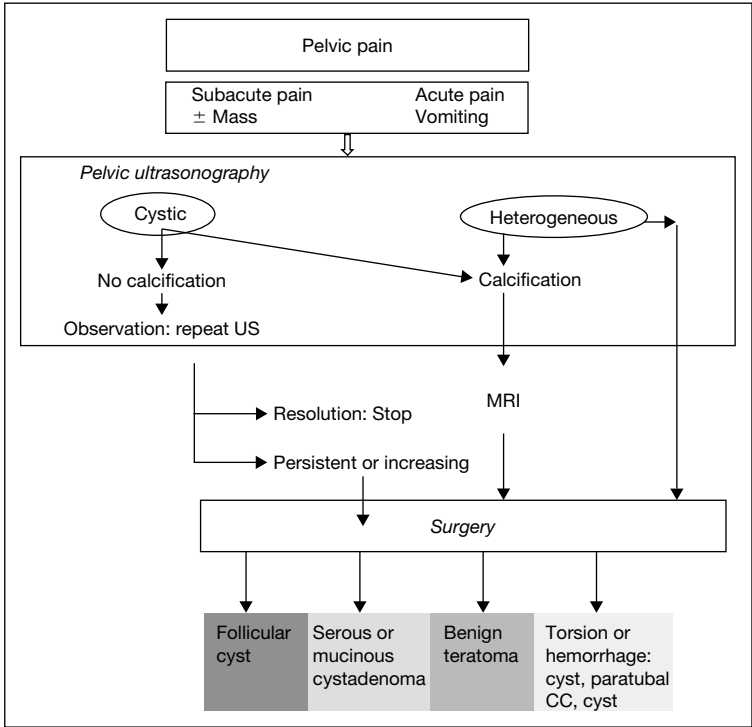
Pelvic pain

Subacute pain
± Mass

Acute pain
Vomiting

Pelvic ultrasonography

Cystic

Heterogeneous

No calcification

Calcification

Observation: repeat US

Resolution: Stop

MRI

Persistent or increasing

Surgery

Follicular cyst

Serous or mucinous cystadenoma

Benign teratoma

Torsion or hemorrhage: cyst, paratubal CC, cyst